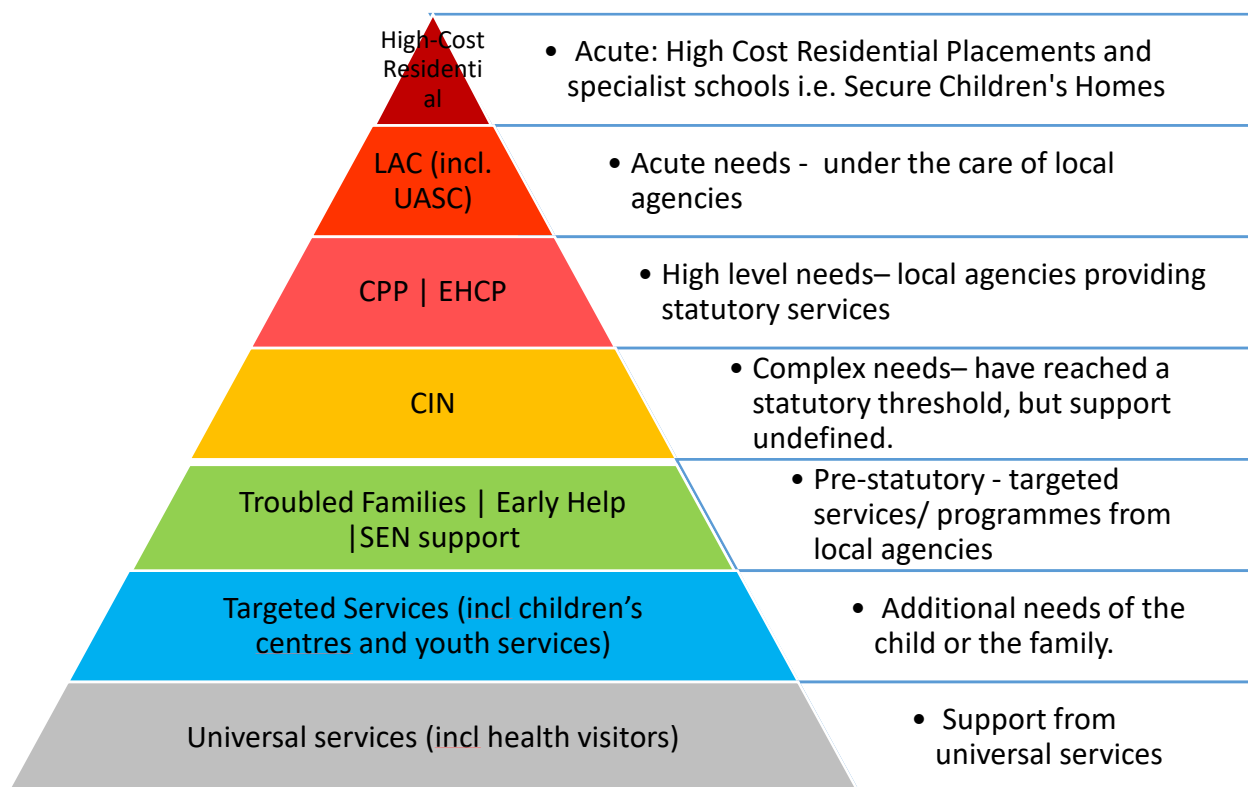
High-Cost Residenti al

• Acute: High Cost Residential Placements and specialist schools i.e. Secure Children's Homes

LAC (incl. UASC)

• Acute needs - under the care of local agencies

CPP | EHCP

• High level needs– local agencies providing statutory services

CIN

• Complex needs– have reached a statutory threshold, but support undefined.

Troubled Families | Early Help |SEN support

• Pre-statutory - targeted services/ programmes from local agencies

Targeted Services (incl children's centres and youth services)

• Additional needs of the child or the family.

Universal services (incl health visitors)

• Support from universal services